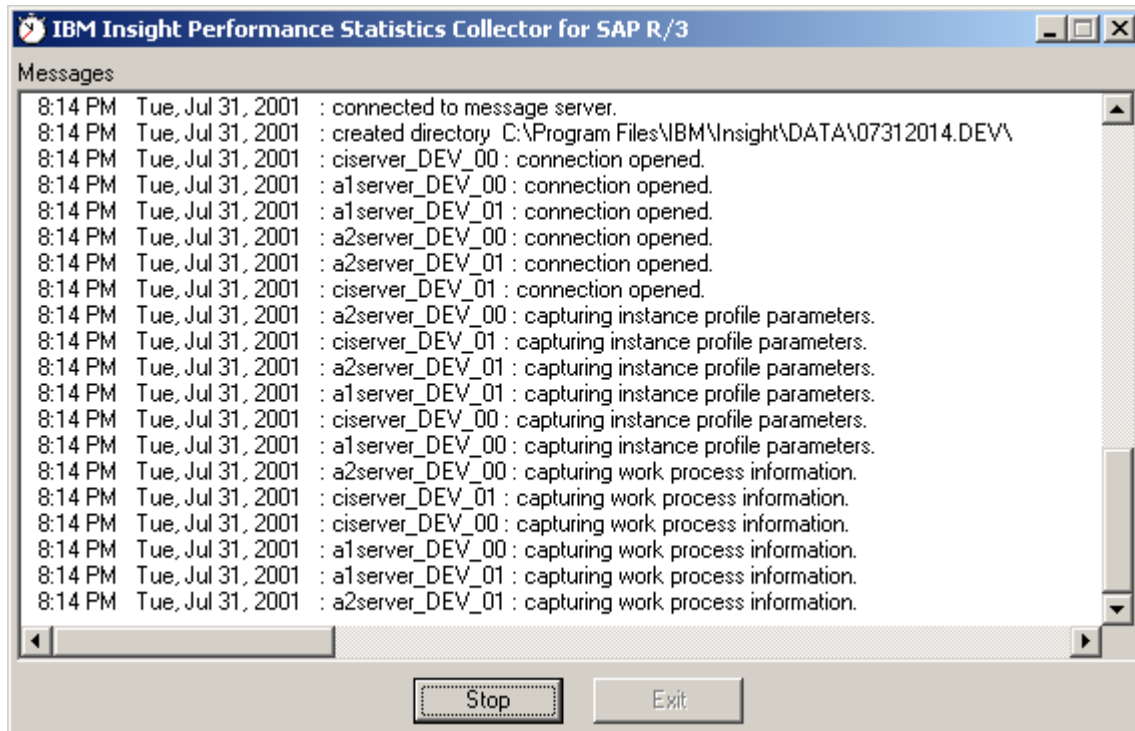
IBM Insight Performance Statistics Collector for SAP R/3

Messages

8:14 PM Tue, Jul 31, 2001 : connected to message server.
8:14 PM Tue, Jul 31, 2001 : created directory C:\Program Files\IBM\Insight\DATA\07312014.DEV\
8:14 PM Tue, Jul 31, 2001 : ciserver_DEV_00 : connection opened.
8:14 PM Tue, Jul 31, 2001 : a1server_DEV_00 : connection opened.
8:14 PM Tue, Jul 31, 2001 : a1server_DEV_01 : connection opened.
8:14 PM Tue, Jul 31, 2001 : a2server_DEV_00 : connection opened.
8:14 PM Tue, Jul 31, 2001 : a2server_DEV_01 : connection opened.
8:14 PM Tue, Jul 31, 2001 : ciserver_DEV_01 : connection opened.
8:14 PM Tue, Jul 31, 2001 : a2server_DEV_00 : capturing instance profile parameters.
8:14 PM Tue, Jul 31, 2001 : ciserver_DEV_01 : capturing instance profile parameters.
8:14 PM Tue, Jul 31, 2001 : a2server_DEV_01 : capturing instance profile parameters.
8:14 PM Tue, Jul 31, 2001 : a1server_DEV_01 : capturing instance profile parameters.
8:14 PM Tue, Jul 31, 2001 : ciserver_DEV_00 : capturing instance profile parameters.
8:14 PM Tue, Jul 31, 2001 : a1server_DEV_00 : capturing instance profile parameters.
8:14 PM Tue, Jul 31, 2001 : a2server_DEV_00 : capturing work process information.
8:14 PM Tue, Jul 31, 2001 : ciserver_DEV_01 : capturing work process information.
8:14 PM Tue, Jul 31, 2001 : ciserver_DEV_00 : capturing work process information.
8:14 PM Tue, Jul 31, 2001 : a1server_DEV_00 : capturing work process information.
8:14 PM Tue, Jul 31, 2001 : a1server_DEV_01 : capturing work process information.
8:14 PM Tue, Jul 31, 2001 : a2server_DEV_01 : capturing work process information.

Stop
Exit